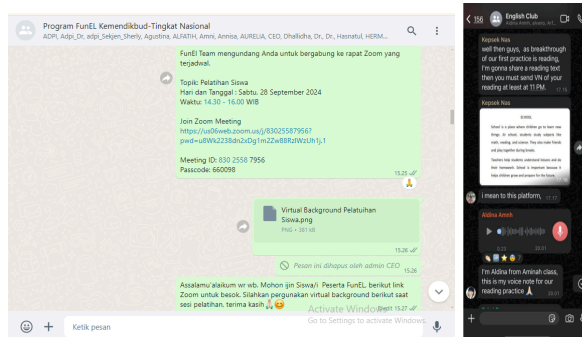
Program FunEL Kemendikbud-Tingkat Nasional
ADPI, Adpi_Dr, adpi_Sekjen_Sherly, Agustina, ALFATIH, Amni, Annisa, AURELIA, CEO, Dhallicha, Dr., Dr., Hasnatul, HERM...

FunEL Team mengundang Anda untuk bergabung ke rapat Zoom yang terjadwal.

Topik: Pelatihan Siswa
Hari dan Tanggal : Sabtu, 28 September 2024
Waktu: 14.30 - 16.00 WIB

Join Zoom Meeting
https://us06web.zoom.us/j/83025587956?pwd=u8Wk2238dn2xDg1mZZw88RzfWzUh1j.1

Meeting ID: 830 2558 7956
Passcode: 660098
15.25

Virtual Background Pelatuihan Siswa.png
PNG • 381 kB
15.26

Pesan ini dihapus oleh admin CEO
15.26

Assalamu'alaikum wr wb. Mohon ijin Siswa/i Peserta FunEL berikut link Zoom untuk besok. Silahkan pergunakan virtual background berikut saat sesi pelatihan, terima kasih
15.27

Ketik pesan

Activate Windows
Go to Settings to activate Windows.

156
English Club
Aldina Ameh, ameh, iel...

well then guys, as breakthrough of our first practice is reading, i'm gonna share a reading text then you must send VN of your reading at least at 11 PM.
17.15

Kepsek Nas
SCHOOL
School is a place where children go to learn new things. At school, students study subjects like math, reading, and science. They also make friends and play together during breaks.
Teachers help students understand lessons and do their homework. School is important because it helps children grow and prepare for the future.

i mean to this platform,
17.17

Aldina Ameh
0.23
20.01

I'm Aldina from Aminah class, this is my voice note for our reading practice
20.01